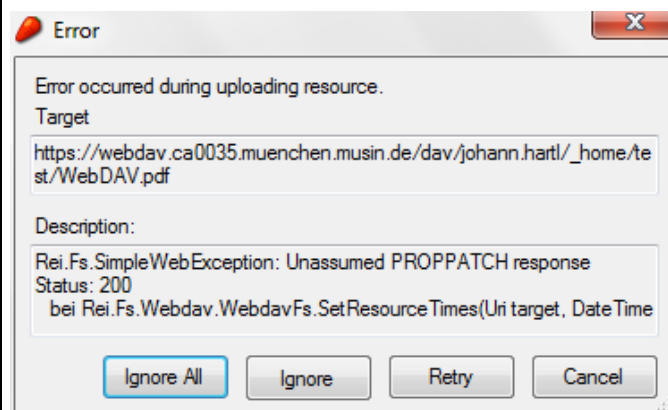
Error

Error occurred during uploading resource.

Target

https://webdav.ca0035.muenchen.musin.de/dav/johann.hartl/_home/test/WebDAV.pdf

Description:

Rei.Fs.SimpleWebException: Unassumed PROPPATCH response
Status: 200
bei Rei.Fs.Webdav.WebdavFs.SetResourceTimes(Uri target, DateTime

Ignore All

Ignore

Retry

Cancel